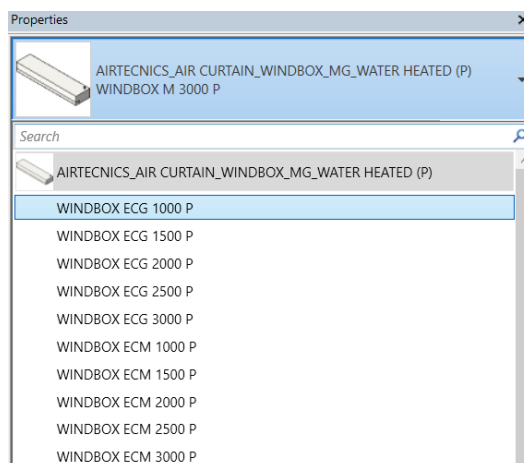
Properties

AIRTECNICS_AIR CURTAIN_WINDBOX_MG_WATER HEATED (P)
WINDBOX M 3000 P

Search

AIRTECNICS_AIR CURTAIN_WINDBOX_MG_WATER HEATED (P)

WINDBOX ECG 1000 P
WINDBOX ECG 1500 P
WINDBOX ECG 2000 P
WINDBOX ECG 2500 P
WINDBOX ECG 3000 P
WINDBOX ECM 1000 P
WINDBOX ECM 1500 P
WINDBOX ECM 2000 P
WINDBOX ECM 2500 P
WINDBOX ECM 3000 P